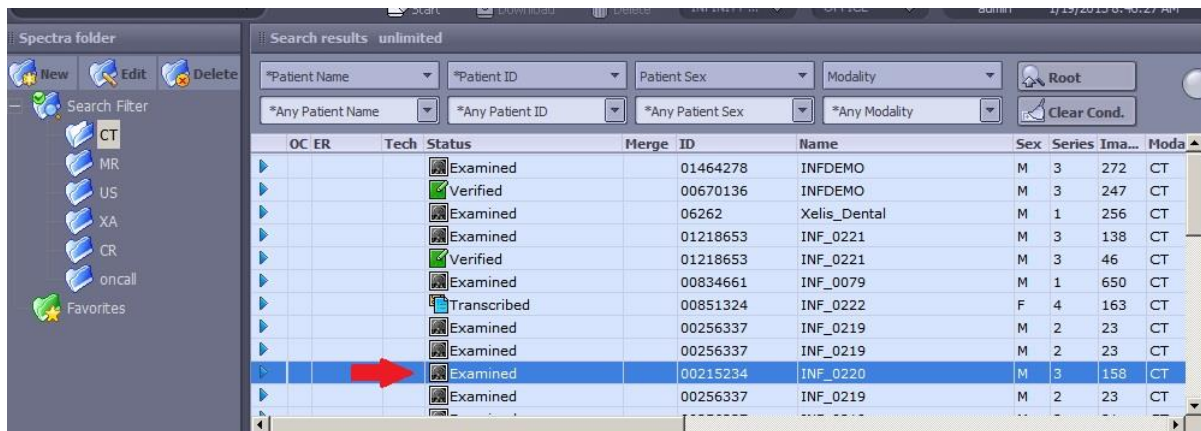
Start Download Delete INFINITT... OFFICE admin 1/19/2013 8:46:27 AM

Spectra folder

New Edit Delete

Search Filter

CT

MR

US

XA

CR

oncall

Favorites

Search results unlimited

*Patient Name *Patient ID Patient Sex Modality Root

*Any Patient Name *Any Patient ID *Any Patient Sex *Any Modality Clear Cond.

| | OC | ER | Tech | Status | Merge | ID | Name | Sex | Series | Ima... | Moda |
|---|---|---|---|---|---|---|---|---|---|---|---|
| | | | | Examined | | 01464278 | INFDEMO | M | 3 | 272 | CT |
| | | | | Verified | | 00670136 | INFDEMO | M | 3 | 247 | CT |
| | | | | Examined | | 06262 | Xelis_Dental | M | 1 | 256 | CT |
| | | | | Examined | | 01218653 | INF_0221 | M | 3 | 138 | CT |
| | | | | Verified | | 01218653 | INF_0221 | M | 3 | 46 | CT |
| | | | | Examined | | 00834661 | INF_0079 | M | 1 | 650 | CT |
| | | | | Transcribed | | 00851324 | INF_0222 | F | 4 | 163 | CT |
| | | | | Examined | | 00256337 | INF_0219 | M | 2 | 23 | CT |
| | | | | Examined | | 00256337 | INF_0219 | M | 2 | 23 | CT |
| | | | | Examined | | 00215234 | INF_0220 | M | 3 | 158 | CT |
| | | | | Examined | | 00256337 | INF_0219 | M | 2 | 23 | CT |